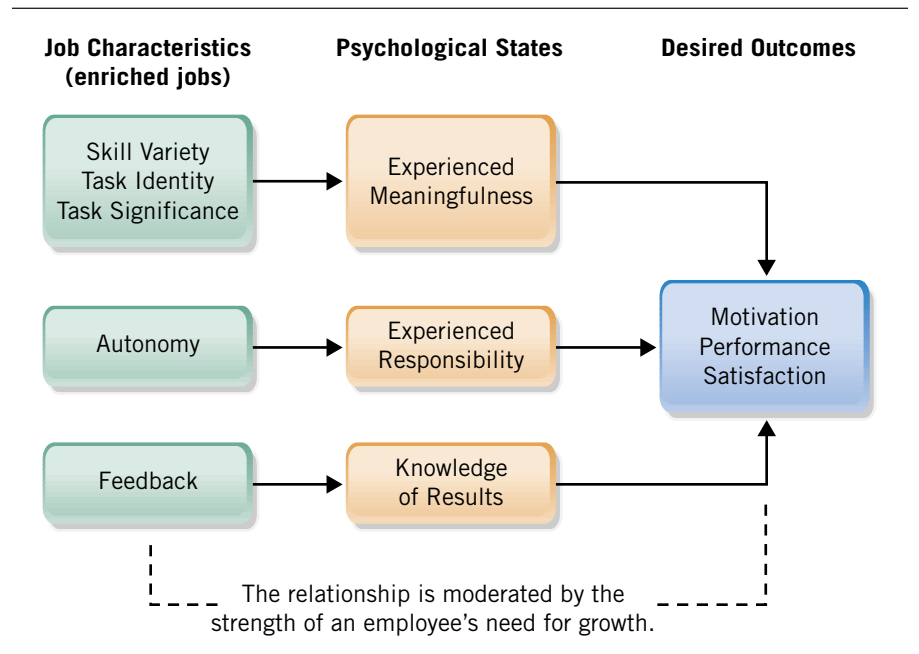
Job Characteristics (enriched jobs)

Psychological States

Desired Outcomes

Skill Variety
Task Identity
Task Significance

Experienced Meaningfulness

Autonomy

Experienced Responsibility

Motivation
Performance
Satisfaction

Feedback

Knowledge of Results

The relationship is moderated by the strength of an employee's need for growth.